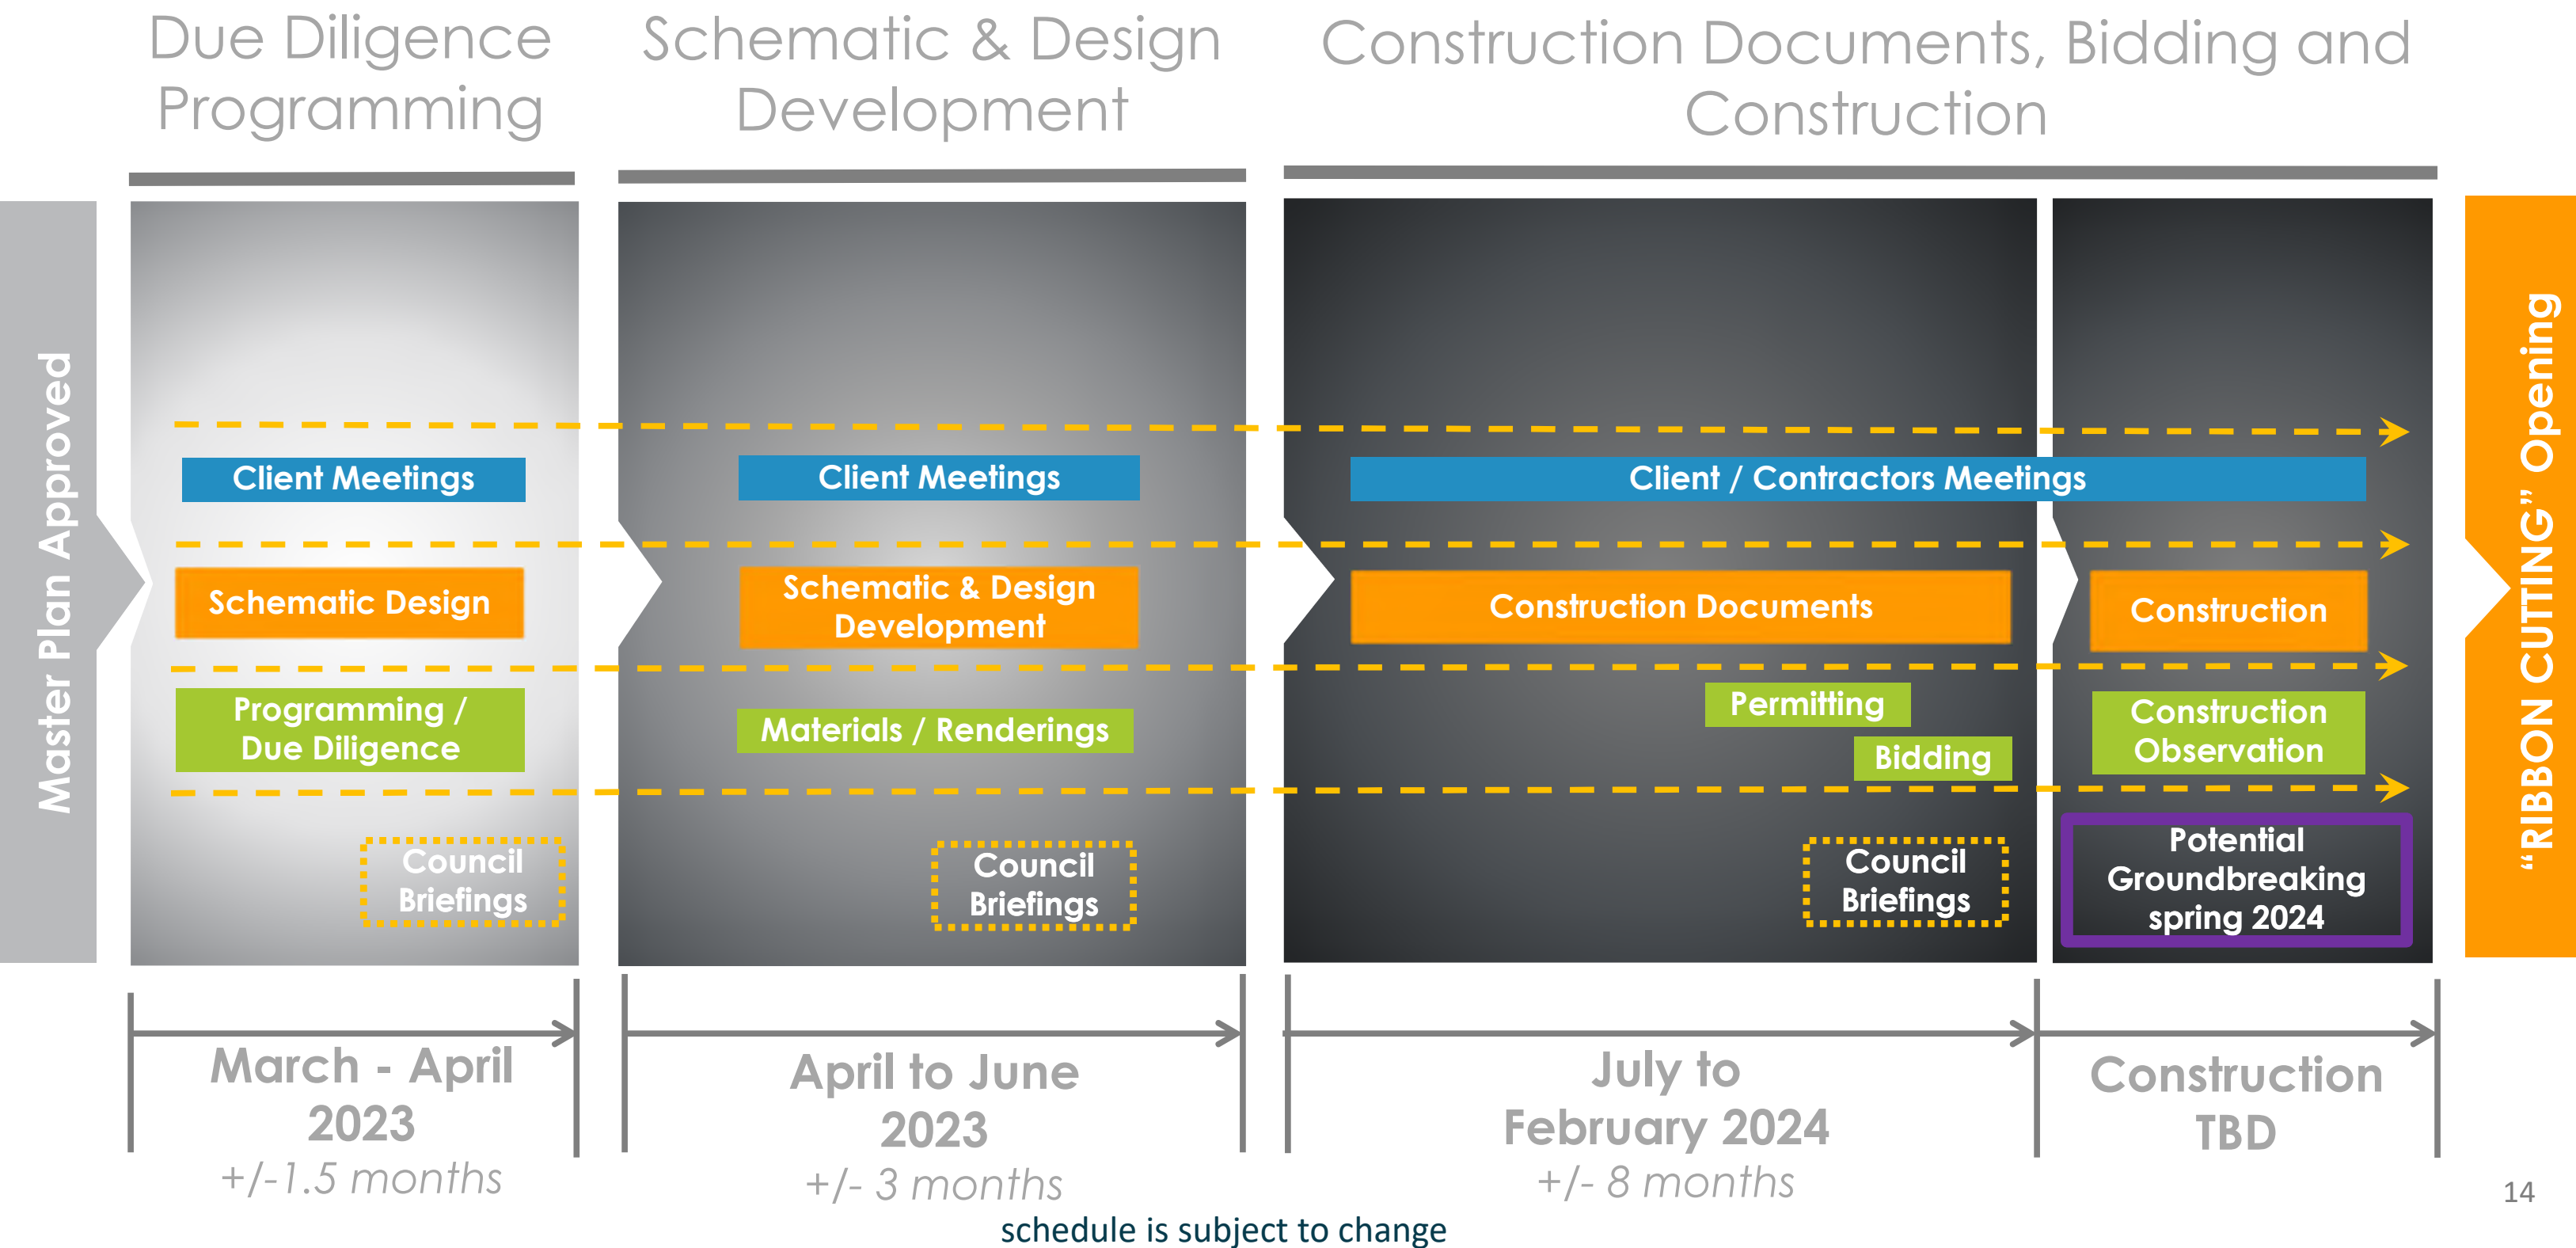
Due Diligence Programming

Schematic & Design Development

Construction Documents, Bidding and Construction

Master Plan Approved

Client Meetings

Schematic Design

Programming / Due Diligence

Council Briefings

Client Meetings

Schematic & Design Development

Materials / Renderings

Council Briefings

Client / Contractors Meetings

Construction Documents

Permitting

Bidding

Council Briefings

Construction

Construction Observation

Potential Groundbreaking spring 2024

"RIBBON CUTTING" Opening

March - April 2023
+/-1.5 months

April to June 2023
+/- 3 months

July to February 2024
+/- 8 months

Construction TBD

14

schedule is subject to change